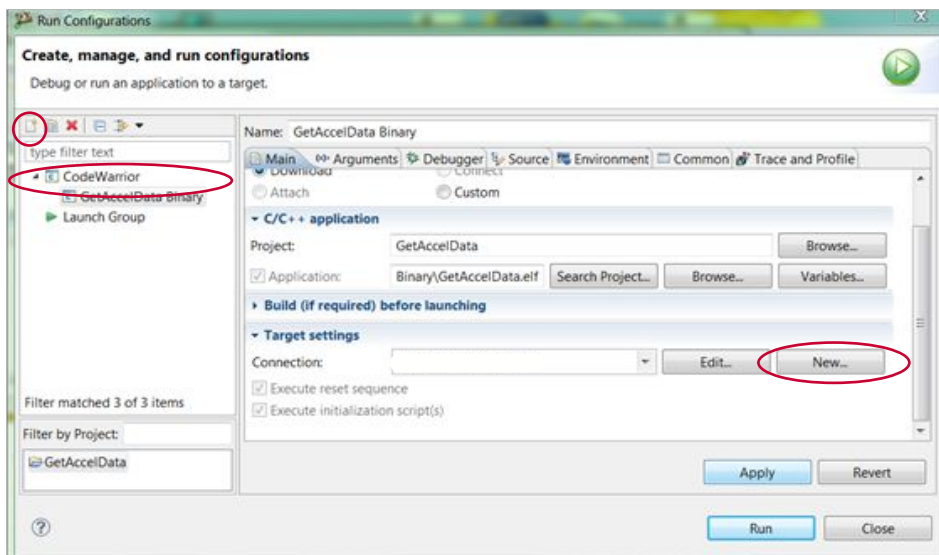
Run Configurations

Create, manage, and run configurations

Debug or run an application to a target.

type filter text

CodeWarrior

GetAccelData Binary

Launch Group

Filter matched 3 of 3 items

Filter by Project:

GetAccelData

Name: GetAccelData Binary

Main | Arguments | Debugger | Source | Environment | Common | Trace and Profile

Download

Connect

Attach

Custom

C/C++ application

Project: GetAccelData Browse...

Application: Binary\GetAccelData.elf Search Project... Browse... Variables...

Build (if required) before launching

Target settings

Connection: Edit... New...

Execute reset sequence

Execute initialization script(s)

Apply Revert

Run Close